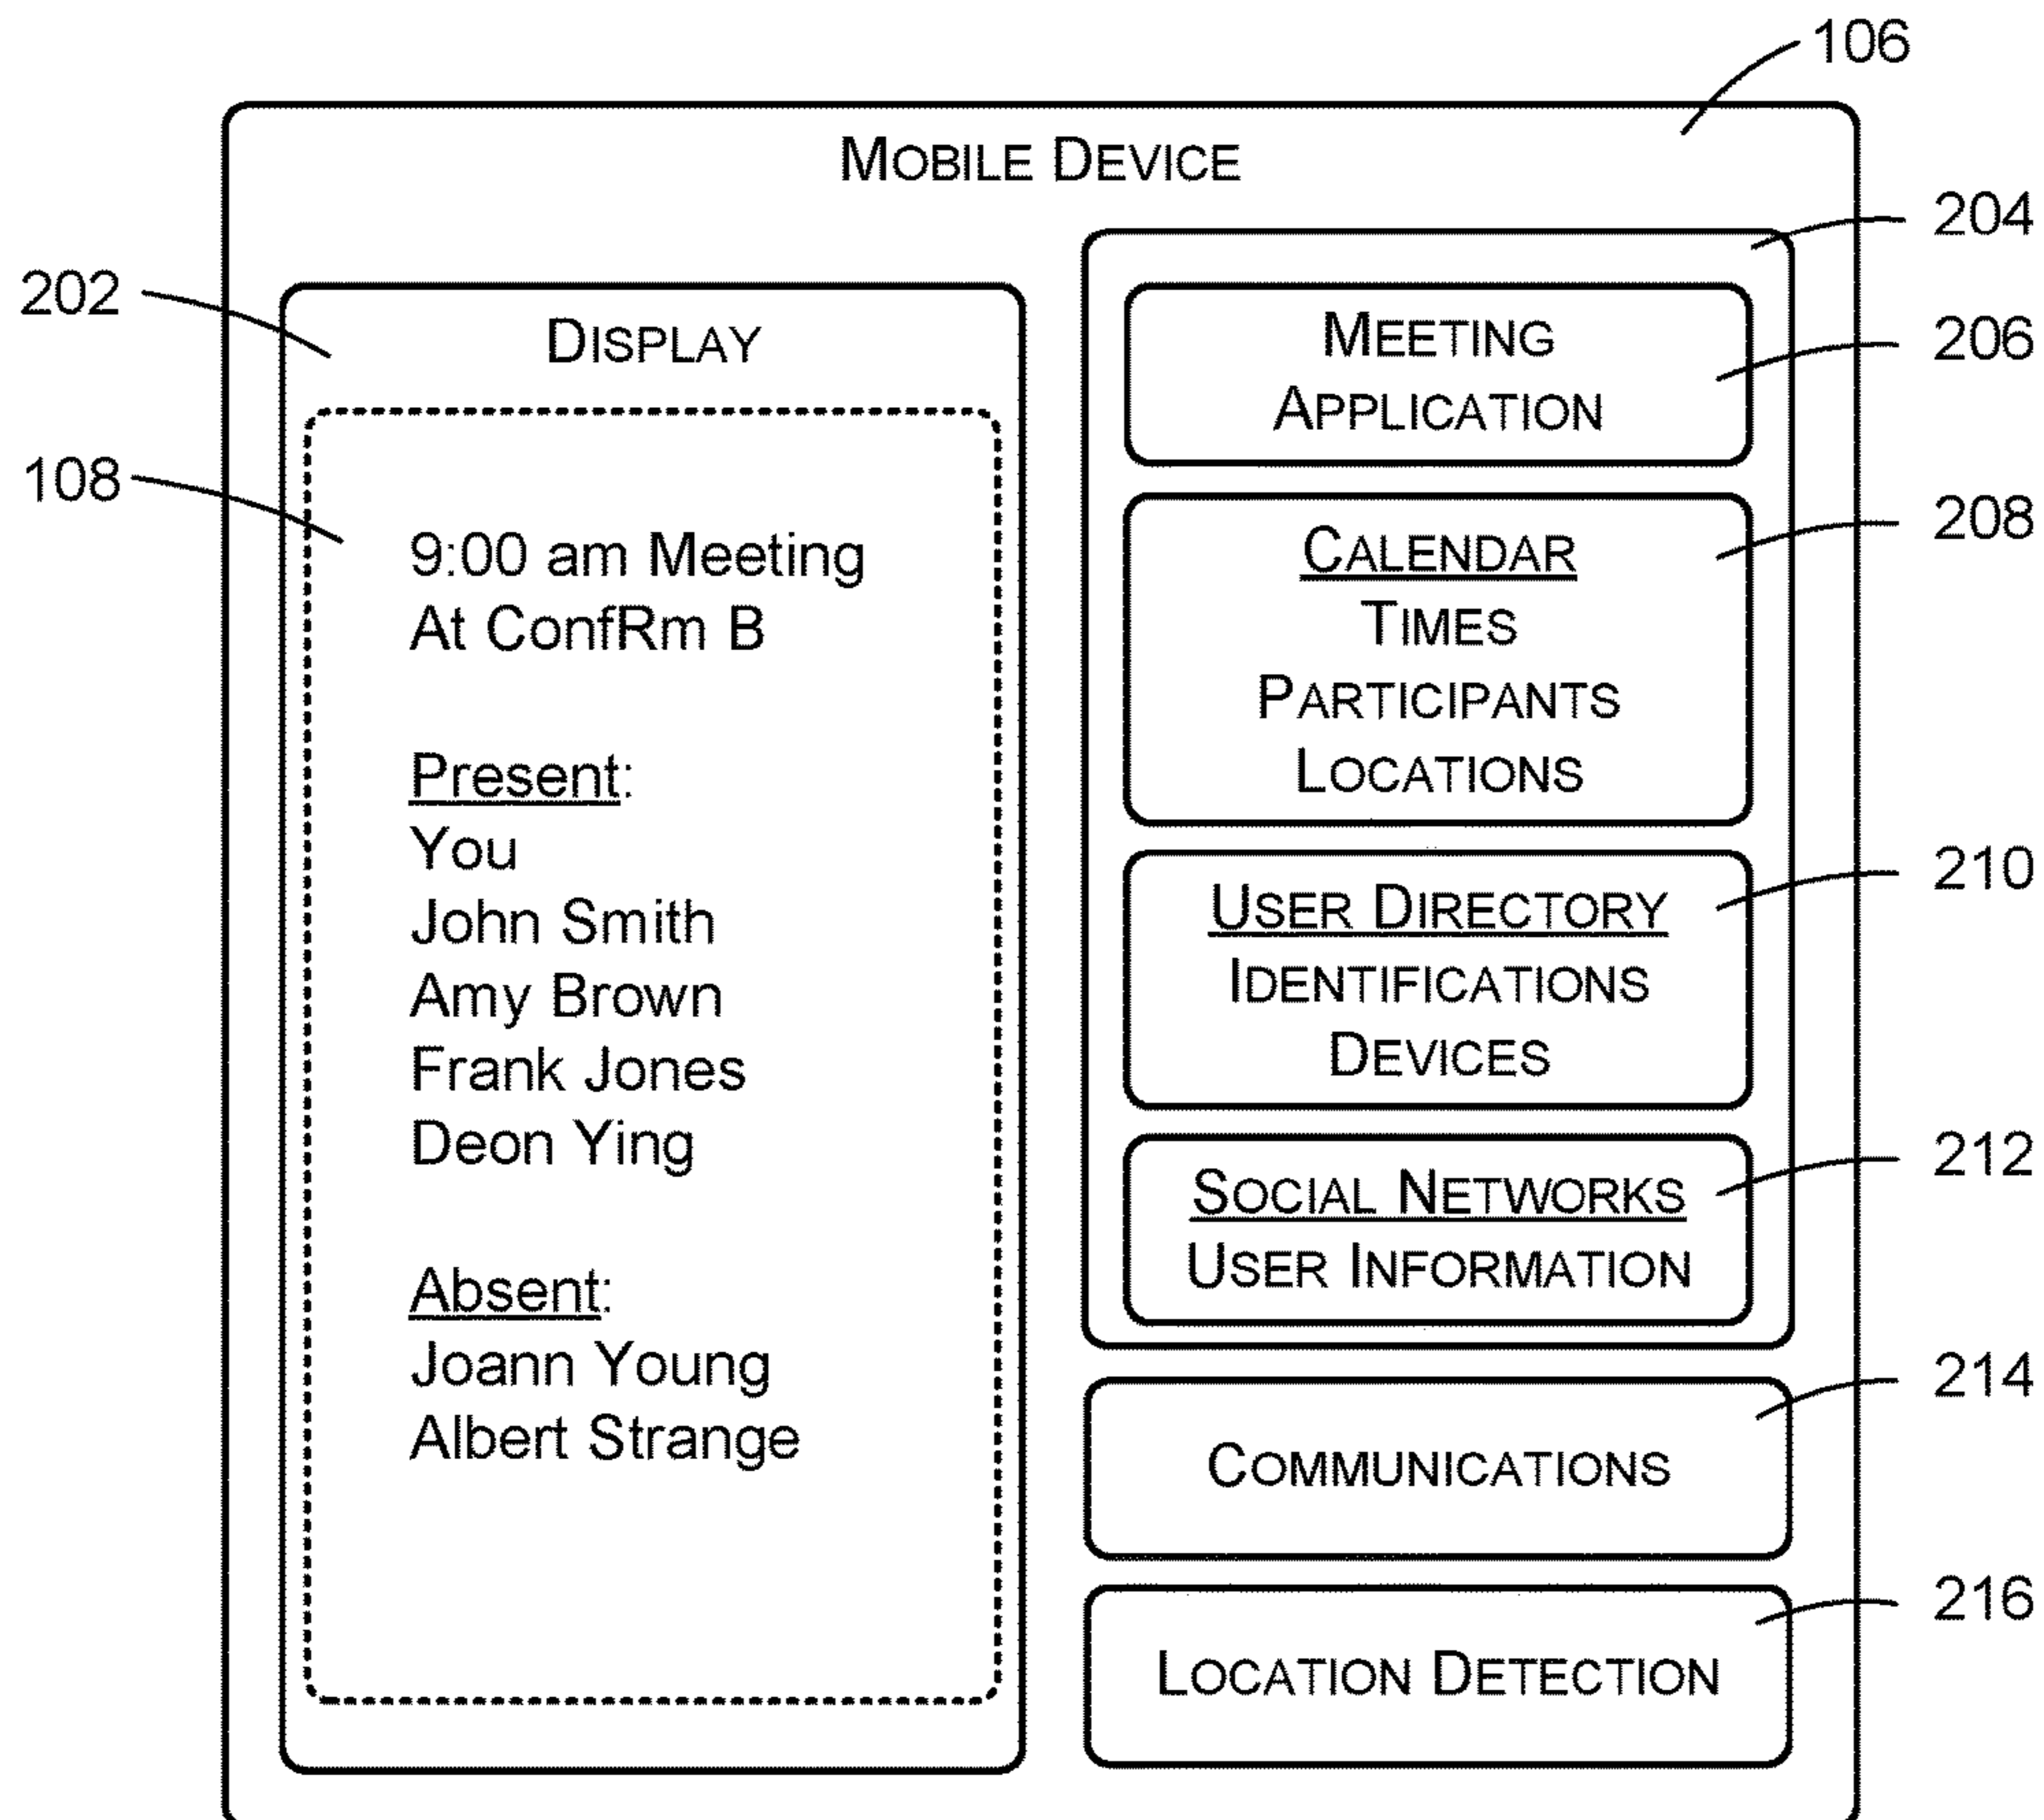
106

Mobile Device

204

202

Display

Meeting Application

206

108

9:00 am Meeting
At ConfRm B

Calendar
Times
Participants
Locations

208

Present:
You
John Smith
Amy Brown
Frank Jones
Deon Ying

User Directory
Identifications
Devices

210

Social Networks
User Information

212

Absent:
Joann Young
Albert Strange

Communications

214

Location Detection

216